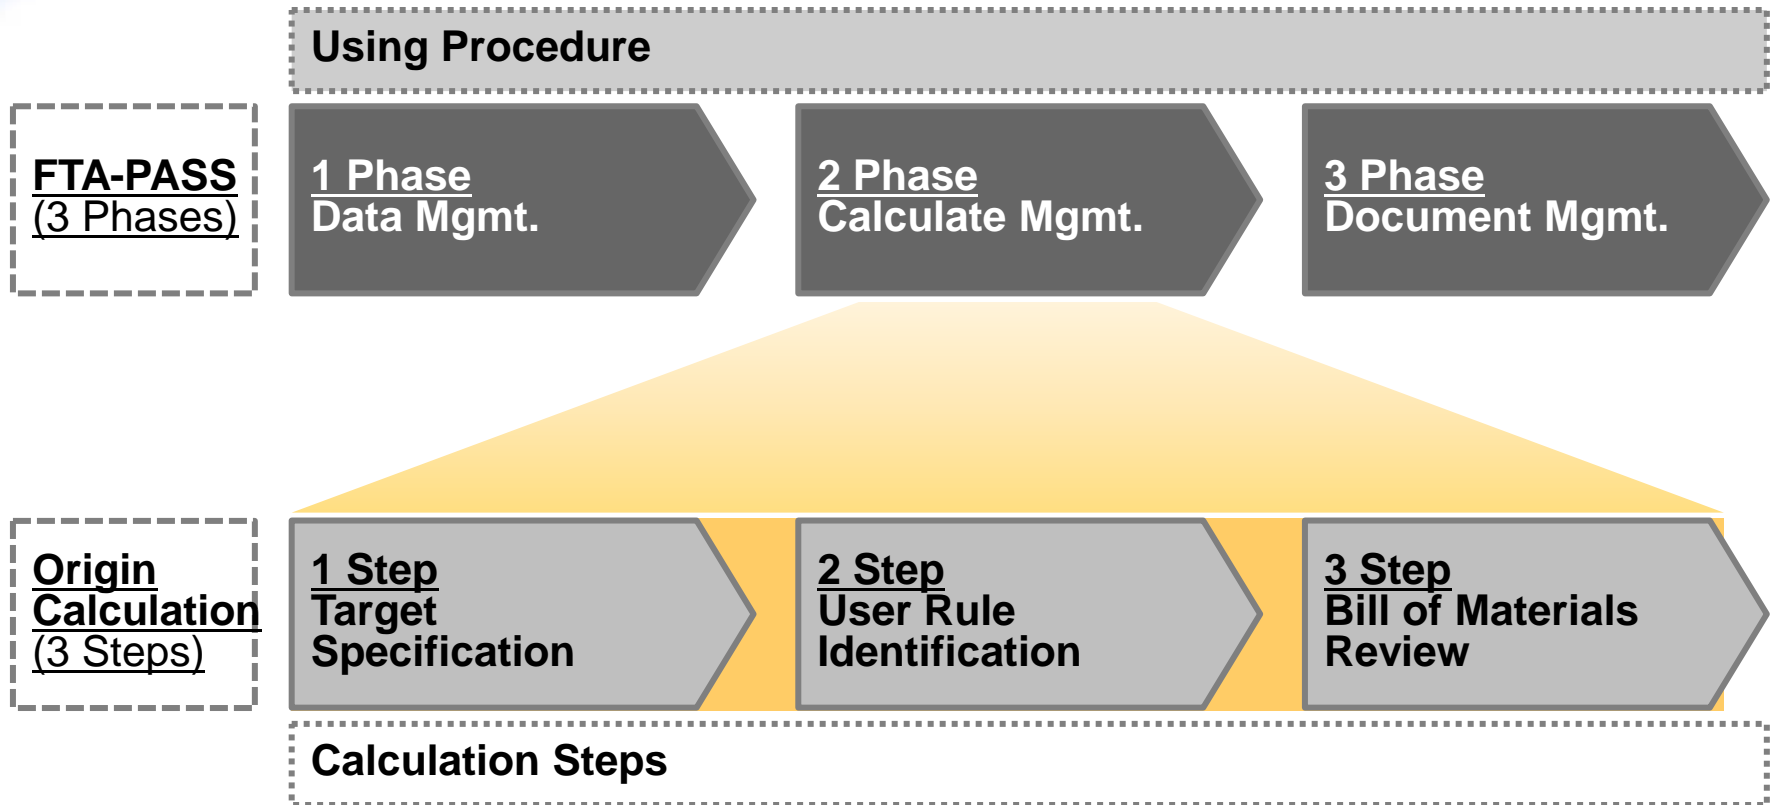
Using Procedure

FTA-PASS
(3 Phases)

1 Phase
Data Mgmt.

2 Phase
Calculate Mgmt.

3 Phase
Document Mgmt.

Origin
Calculation
(3 Steps)

1 Step
Target
Specification

2 Step
User Rule
Identification

3 Step
Bill of Materials
Review

Calculation Steps